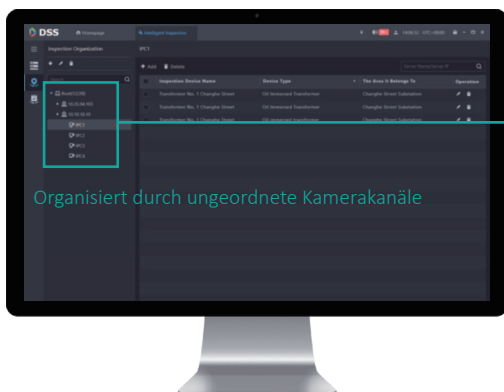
DSS Homepage Intelligent Inspection

Inspection Organization

IPC1

Search

Root(1239)

10.35.94.103

10.18.10.18

IPC1

IPC2

IPC3

IPC4

+ Add Delete

| Inspection Device Name | Device Type | The Area It Belongs To | Operation |
|---|---|---|---|
| Transformer No. 1 Changhe Street | Oil Immersed Transformer | Changhe Street Substation | |
| Transformer No. 1 Changhe Street | Oil Immersed Transformer | Changhe Street Substation | |
| Transformer No. 1 Changhe Street | Oil Immersed Transformer | Changhe Street Substation | |

Organisiert durch ungeordnete Kamerakanäle